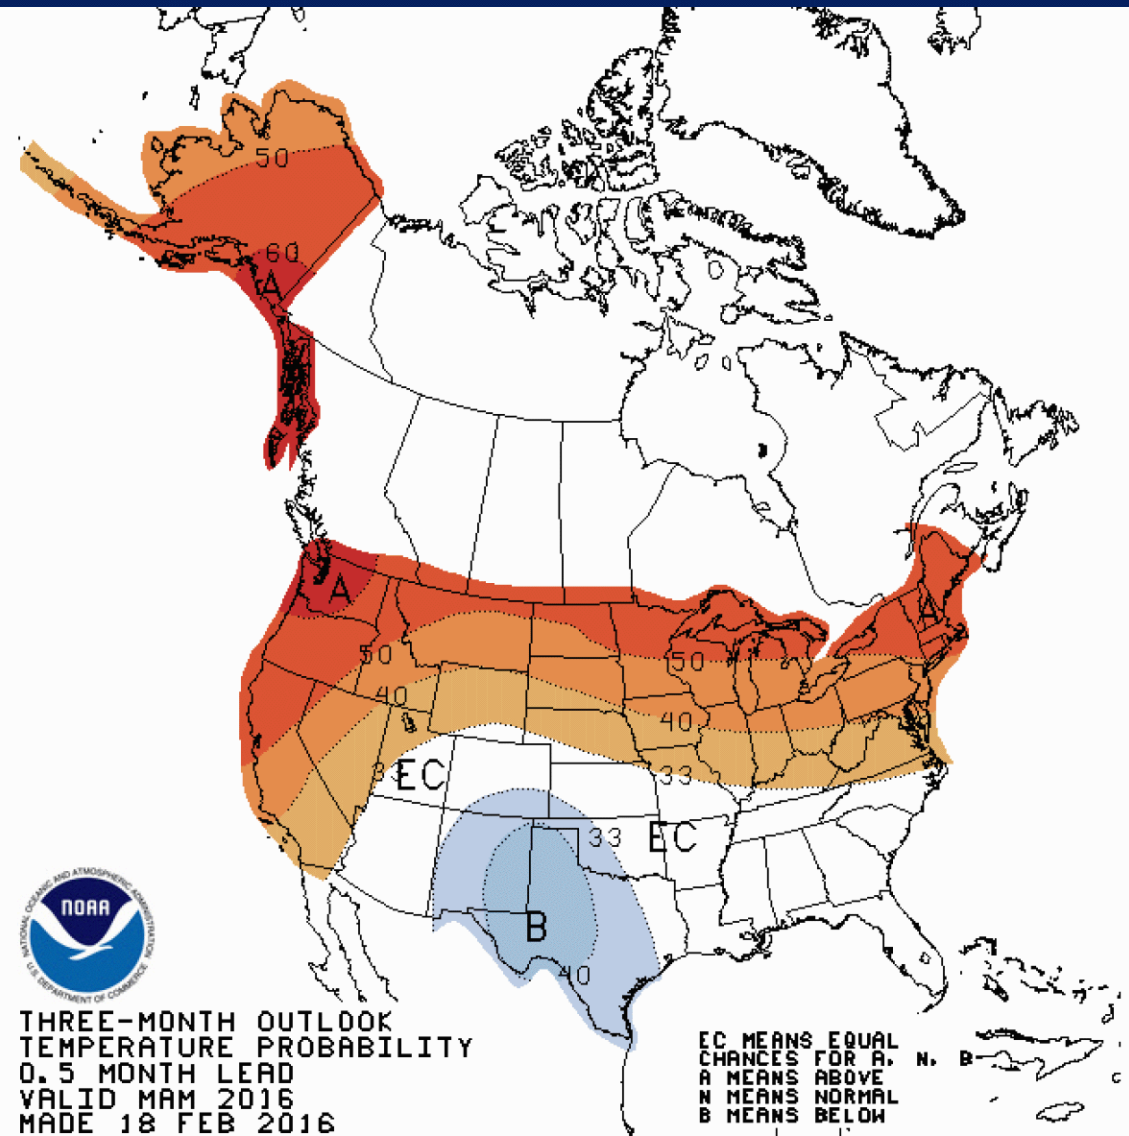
50
60
A
A
50
40
33
EC
50
40
33
A
33
EC
B
40
NOAA
NATIONAL OCEANIC AND ATMOSPHERIC ADMINISTRATION
U.S. DEPARTMENT OF COMMERCE
THREE-MONTH OUTLOOK
TEMPERATURE PROBABILITY
0.5 MONTH LEAD
VALID MAM 2016
MADE 18 FEB 2016

EC MEANS EQUAL
CHANCES FOR A, N, B
A MEANS ABOVE
N MEANS NORMAL
B MEANS BELOW